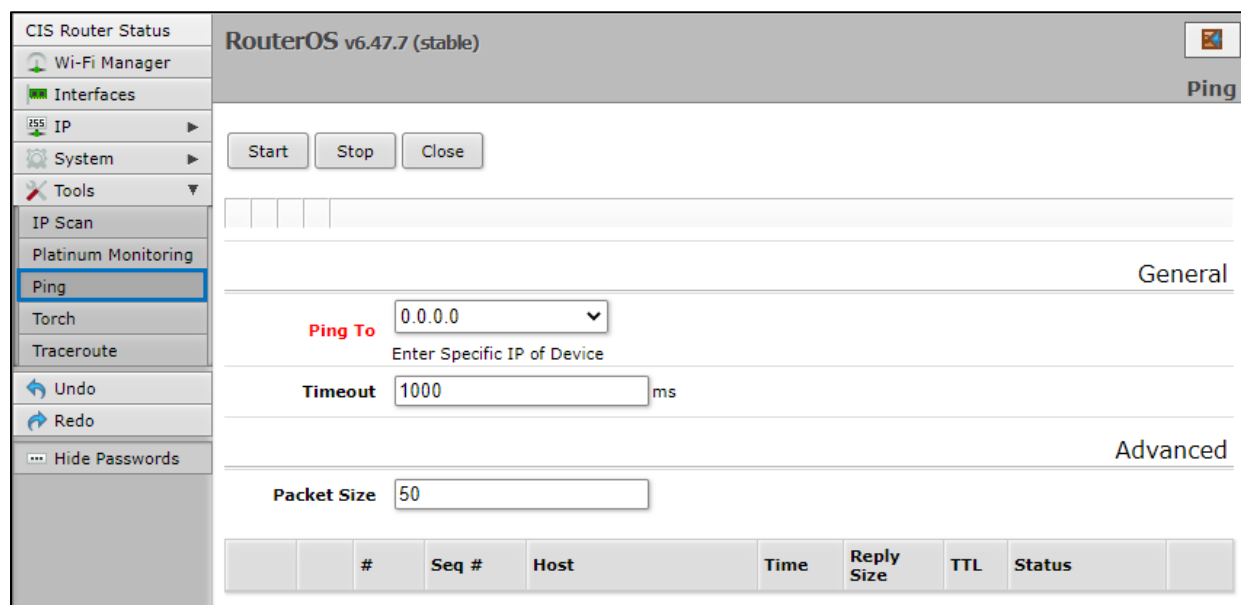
CIS Router Status
Wi-Fi Manager
Interfaces
IP ▶
System ▶
Tools ▼
IP Scan
Platinum Monitoring
Ping
Torch
Traceroute
Undo
Redo
Hide Passwords

RouterOS v6.47.7 (stable)

Ping

Start Stop Close

General

Ping To 0.0.0.0
Enter Specific IP of Device

Timeout 1000 ms

Advanced

Packet Size 50

| | | # | Seq # | Host | Time | Reply Size | TTL | Status | |
|---|---|---|---|---|---|---|---|---|---|